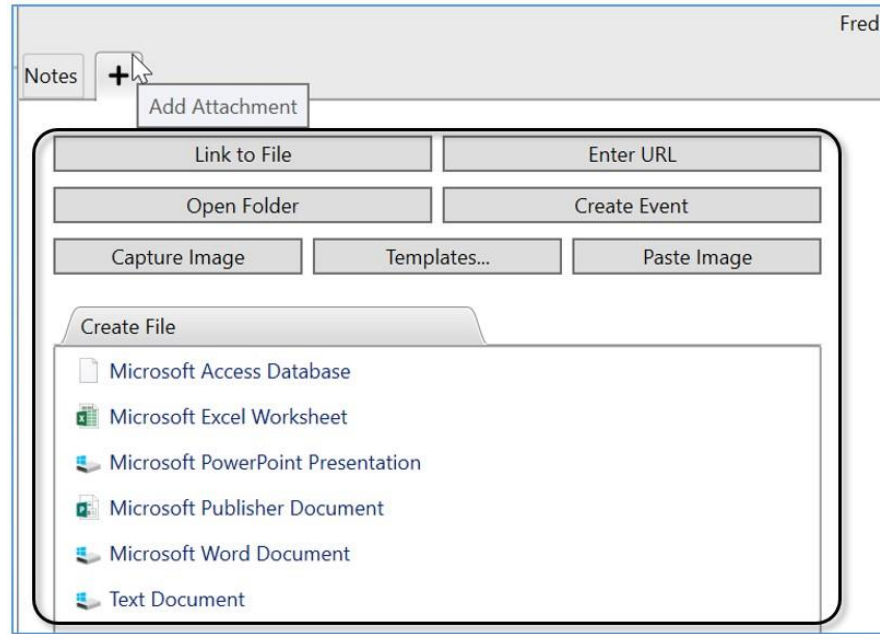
Fred

Notes +

Add Attachment

Link to File
Enter URL
Open Folder
Create Event
Capture Image
Templates...
Paste Image

Create File

Microsoft Access Database
Microsoft Excel Worksheet
Microsoft PowerPoint Presentation
Microsoft Publisher Document
Microsoft Word Document
Text Document